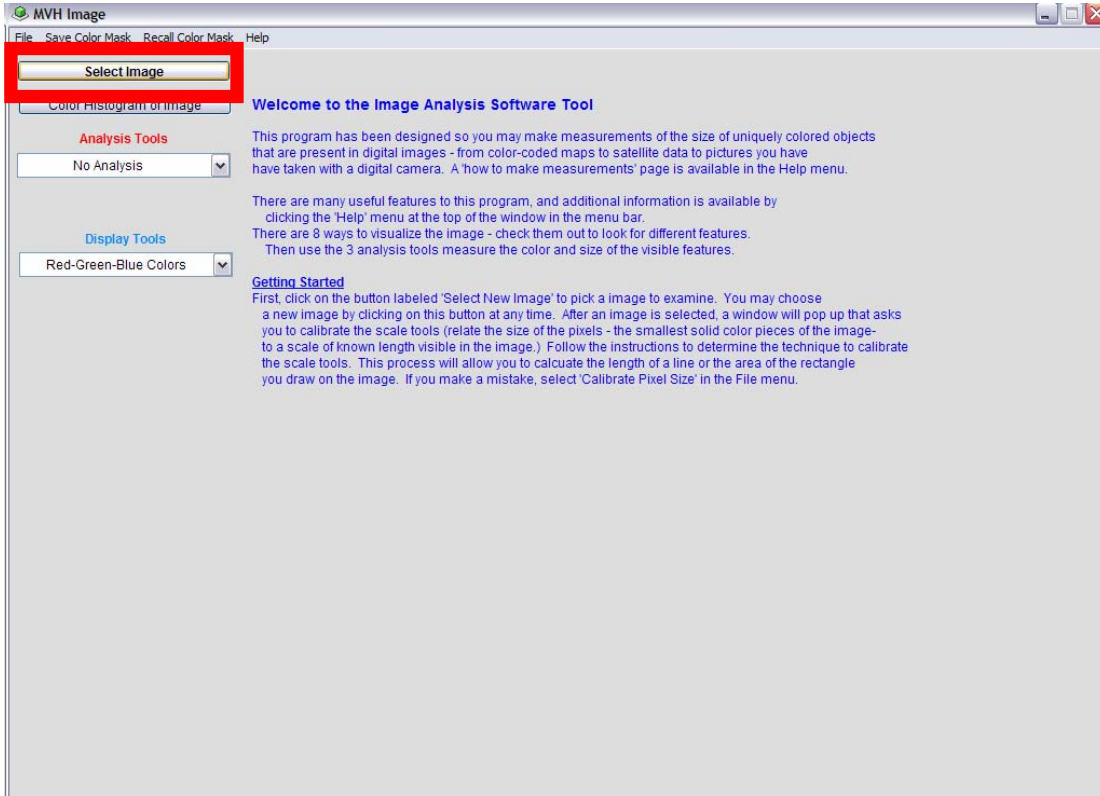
MVH Image

File Save Color Mask Recall Color Mask Help

Select Image

Color Histogram of Image

Analysis Tools

No Analysis

Display Tools

Red-Green-Blue Colors

Welcome to the Image Analysis Software Tool

This program has been designed so you may make measurements of the size of uniquely colored objects that are present in digital images - from color-coded maps to satellite data to pictures you have have taken with a digital camera. A 'how to make measurements' page is available in the Help menu.

There are many useful features to this program, and additional information is available by clicking the 'Help' menu at the top of the window in the menu bar.
There are 8 ways to visualize the image - check them out to look for different features.
Then use the 3 analysis tools measure the color and size of the visible features.

Getting Started
First, click on the button labeled 'Select New Image' to pick a image to examine. You may choose a new image by clicking on this button at any time. After an image is selected, a window will pop up that asks you to calibrate the scale tools (relate the size of the pixels - the smallest solid color pieces of the image- to a scale of known length visible in the image.) Follow the instructions to determine the technique to calibrate the scale tools. This process will allow you to calcuate the length of a line or the area of the rectangle you draw on the image. If you make a mistake, select 'Calibrate Pixel Size' in the File menu.